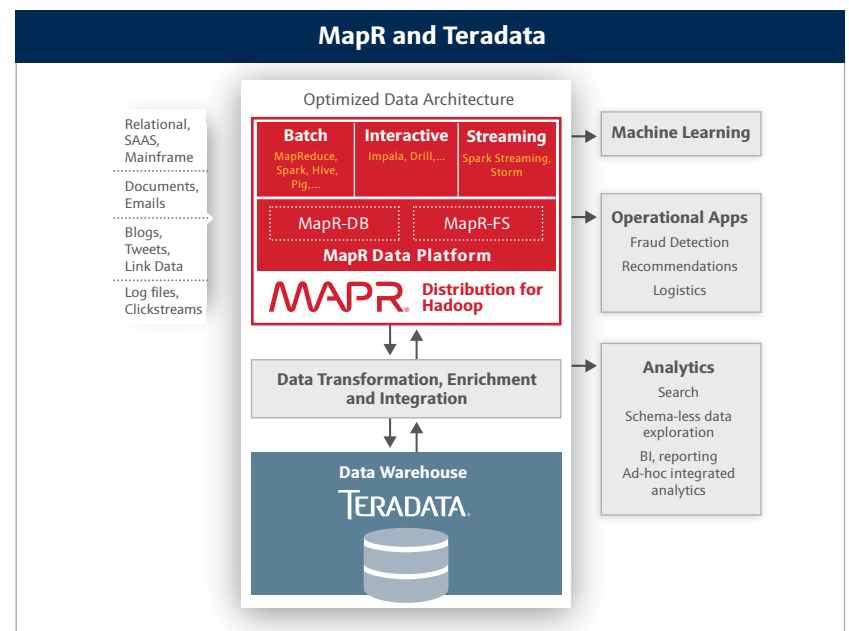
MapR and Teradata

Relational, SAAS, Mainframe

Documents, Emails

Blogs, Tweets, Link Data

Log files, Clickstreams

Optimized Data Architecture

Batch
MapReduce, Spark, Hive, Pig,...

Interactive
Impala, Drill,...

Streaming
Spark Streaming, Storm

MapR-DB

MapR-FS

MapR Data Platform

MAPR Distribution for Hadoop

Data Transformation, Enrichment and Integration

Data Warehouse

TERADATA

Machine Learning

Operational Apps
Fraud Detection
Recommendations
Logistics

Analytics
Search
Schema-less data exploration
BI, reporting
Ad-hoc integrated analytics